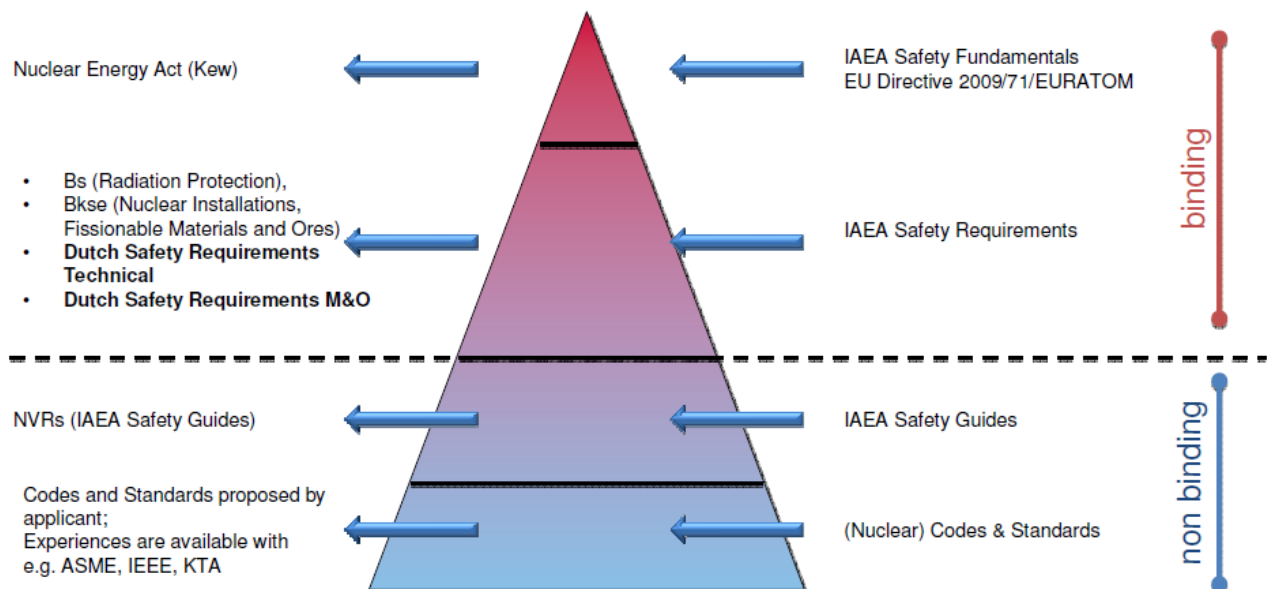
Nuclear Energy Act (Kew)

IAEA Safety Fundamentals
EU Directive 2009/71/EURATOM

binding

- Bs (Radiation Protection),
- Bkse (Nuclear Installations, Fissionable Materials and Ores)
- **Dutch Safety Requirements Technical**
- **Dutch Safety Requirements M&O**

IAEA Safety Requirements

NVRs (IAEA Safety Guides)

IAEA Safety Guides

non binding

Codes and Standards proposed by applicant;
Experiences are available with e.g. ASME, IEEE, KTA

(Nuclear) Codes & Standards